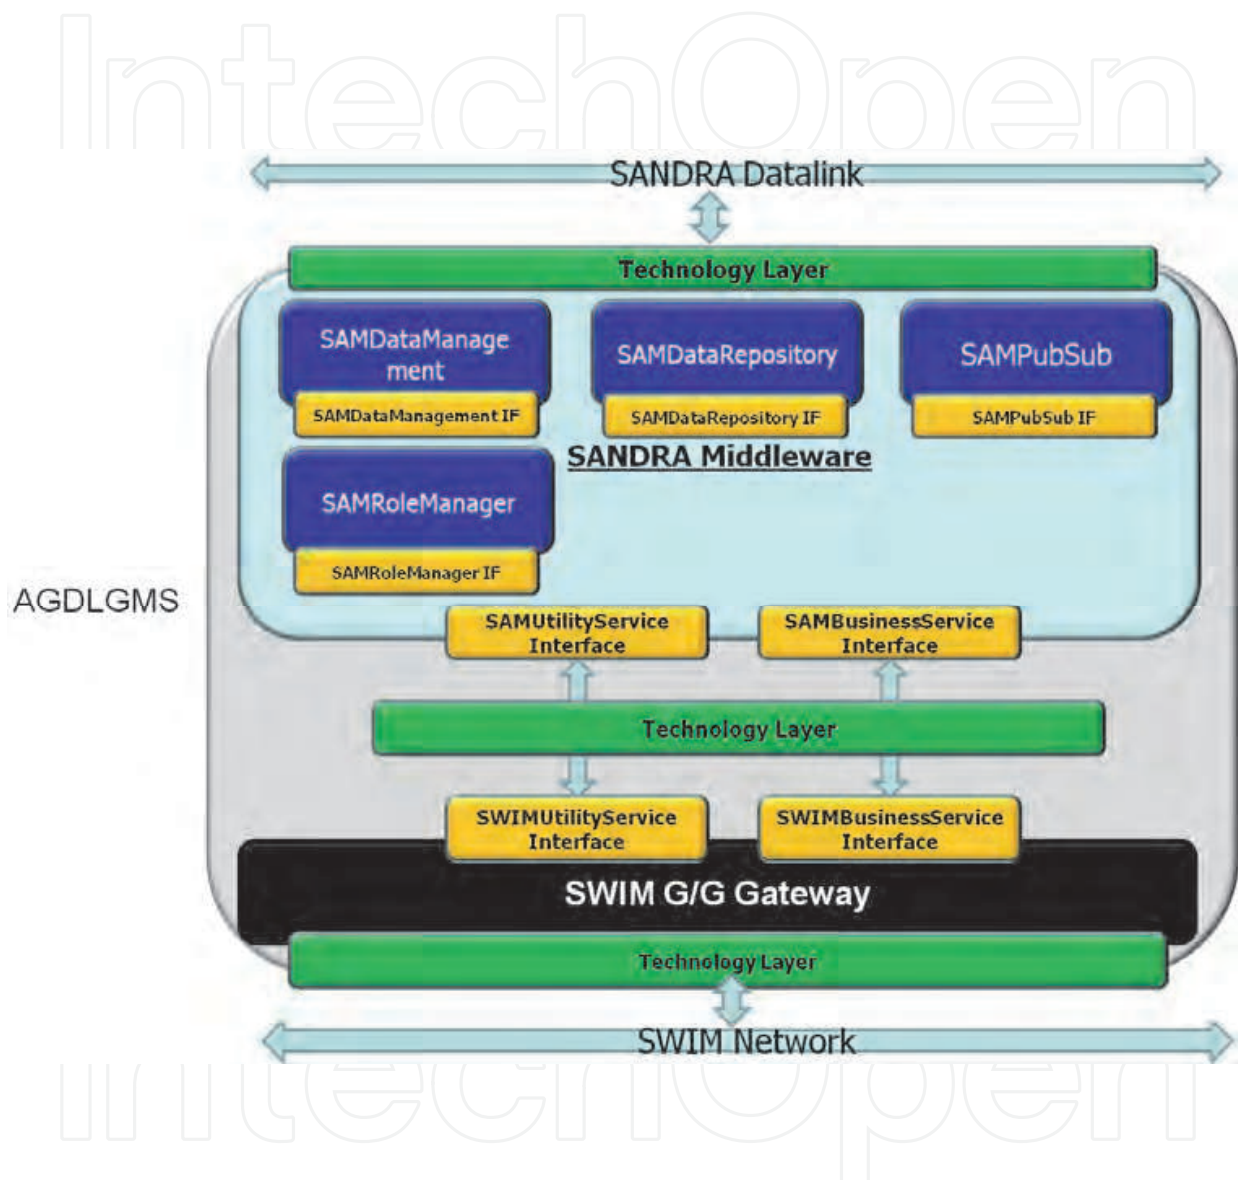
IntechOpen

SANDRA Datalink

Technology Layer

SAMDataManagement

SAMDataManagement IF

SAMDataRepository

SAMDataRepository IF

SAMPubSub

SAMPubSub IF

SANDRA Middleware

SAMRoleManager

SAMRoleManager IF

AGDLGMS

SAMUtilityService Interface

SAMBusinessService Interface

Technology Layer

SWIMUtilityService Interface

SWIMBusinessService Interface

SWIM G/G Gateway

Technology Layer

SWIM Network

IntechOpen